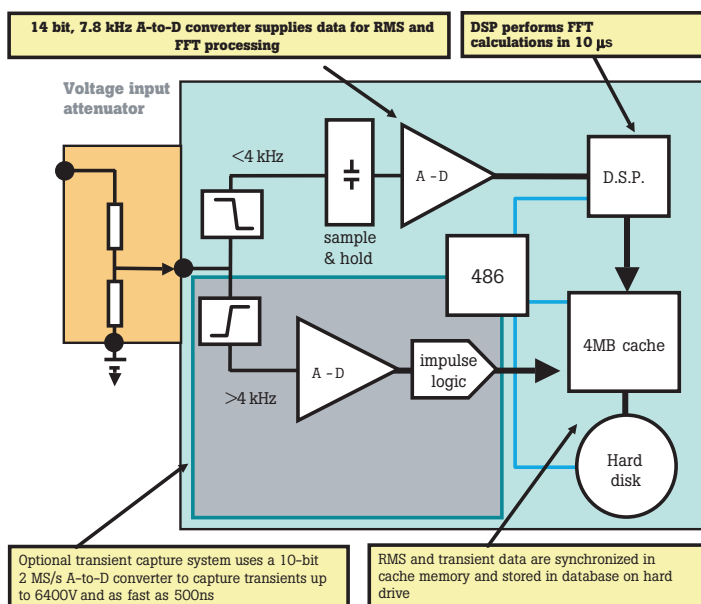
14 bit, 7.8 kHz A-to-D converter supplies data for RMS and FFT processing

DSP performs FFT calculations in 10 µs

Voltage input attenuator

<4 kHz

A - D

D.S.P.

sample & hold

486

4MB cache

A - D

impulse logic

>4 kHz

Hard disk

Optional transient capture system uses a 10-bit 2 MS/s A-to-D converter to capture transients up to 6400V and as fast as 500ns

RMS and transient data are synchronized in cache memory and stored in database on hard drive